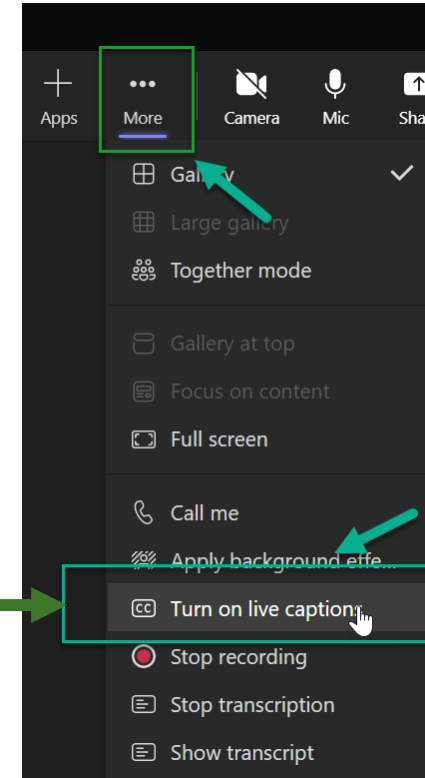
Apps

More

Camera

Mic

Sha

Gallery

Large gallery

Together mode

Gallery at top

Focus on content

Full screen

Call me

Apply background effe...

Turn on live captions

Stop recording

Stop transcription

Show transcript